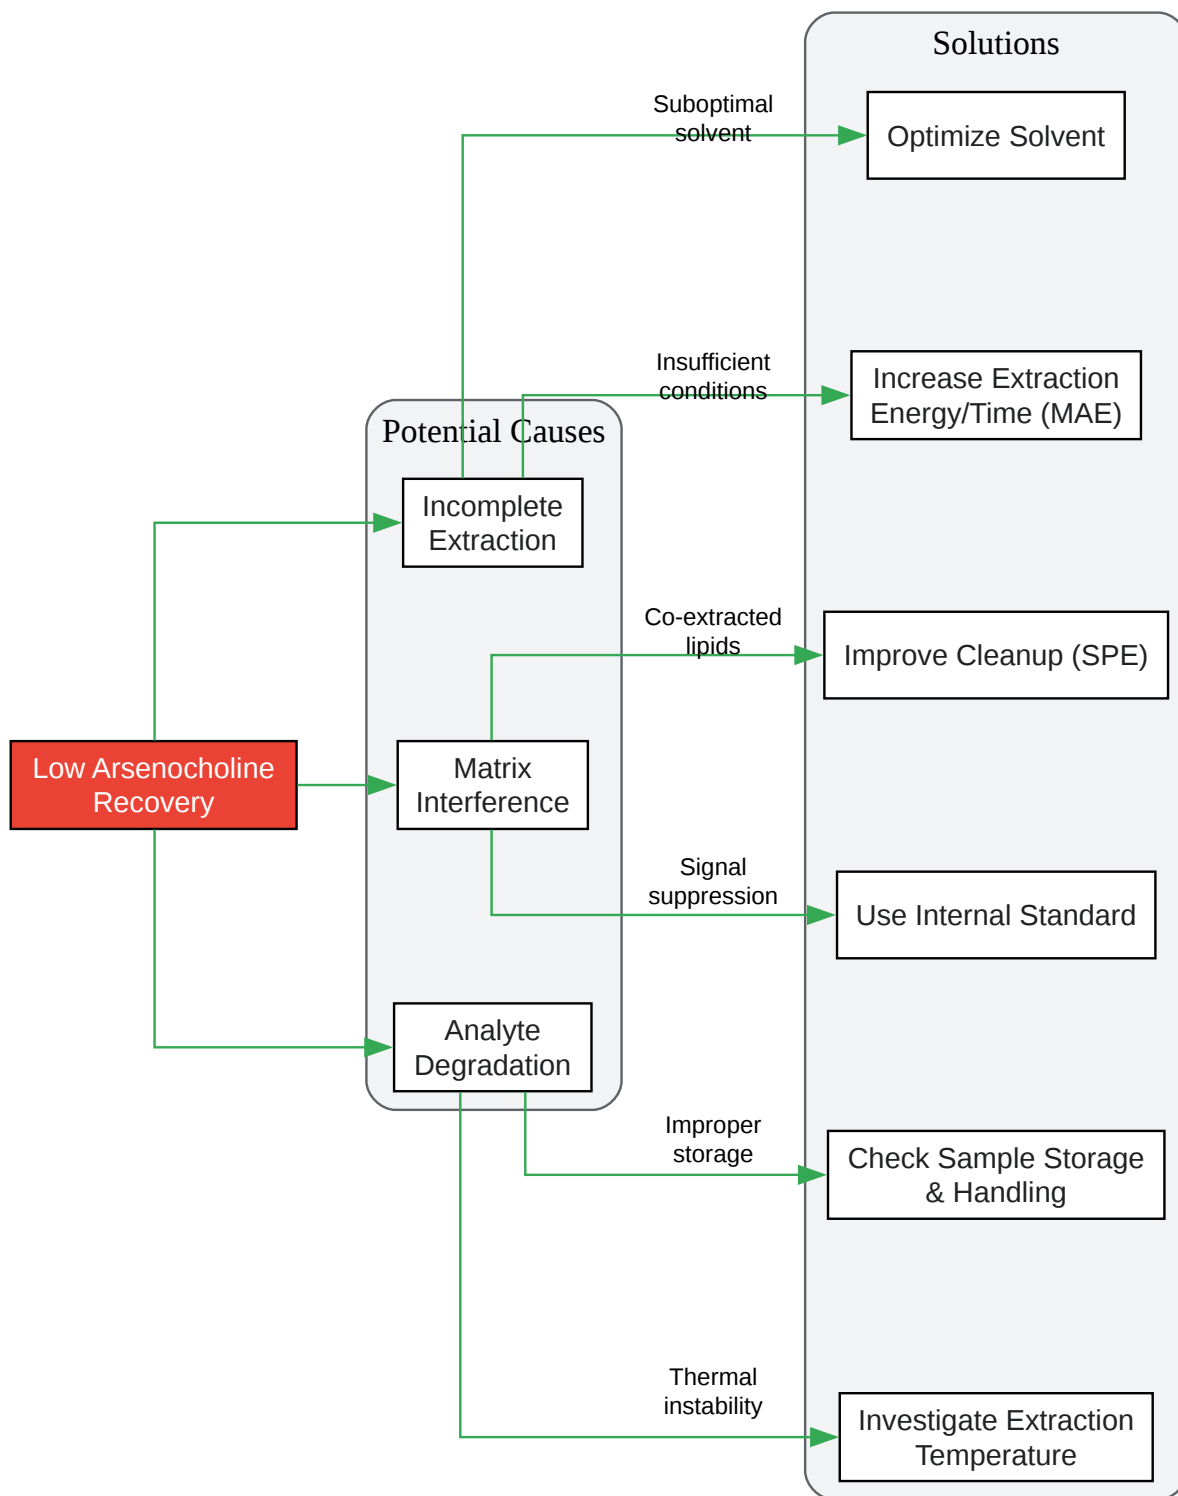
Solutions

Suboptimal solvent

Optimize Solvent

Insufficient conditions

Increase Extraction Energy/Time (MAE)

Potential Causes

Incomplete Extraction

Co-extracted lipids

Improve Cleanup (SPE)

Low Arsenocholine Recovery

Matrix Interference

Signal suppression

Use Internal Standard

Analyte Degradation

Improper storage

Check Sample Storage & Handling

Thermal instability

Investigate Extraction Temperature